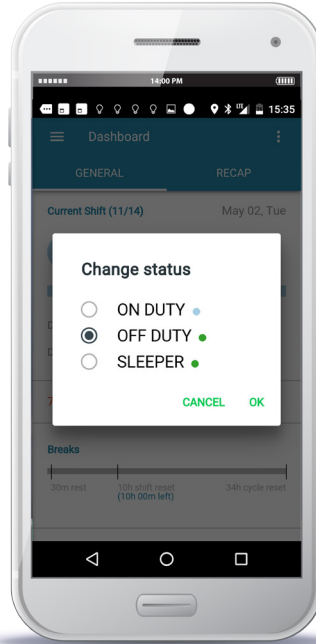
14:00 PM

15:35

Dashboard

GENERAL

RECAP

Current Shift (11/14)

May 02, Tue

Change status

ON DUTY

OFF DUTY

SLEEPER

CANCEL

OK

Breaks

30m rest

10h shift reset
(10h 00m left)

34h cycle reset